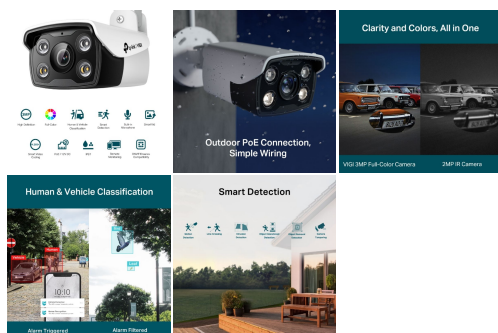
tp-link

Outdoor PoE Connection, Simple Wiring

Clarity and Colors, All in One

VIGI 3MP Full-Color Camera

2MP IR Camera

Human & Vehicle Classification

10:10

Alarm Triggered

Alarm Filtered

Smart Detection